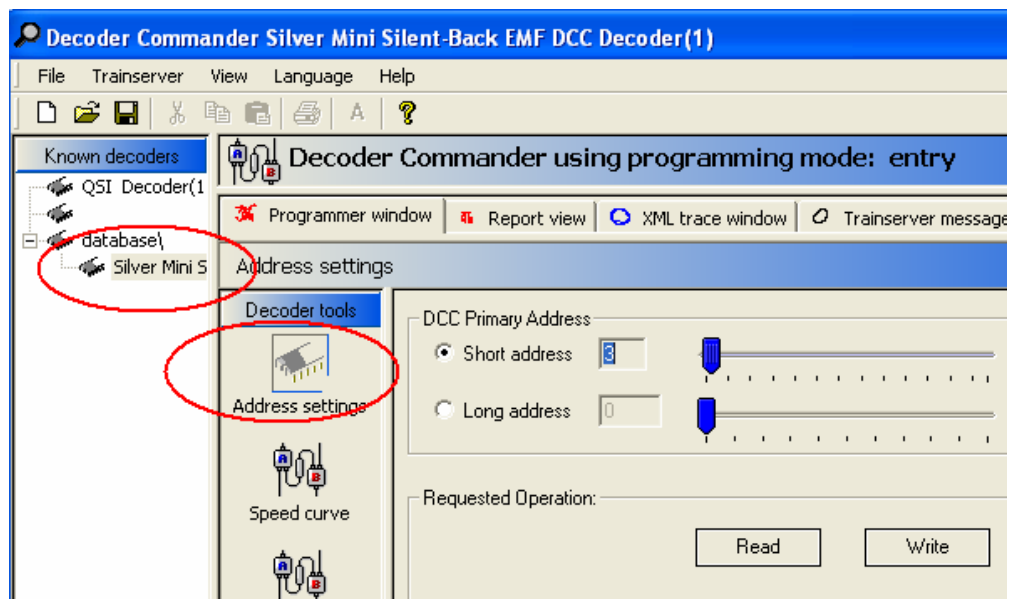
Decoder Commander Silver Mini Silent-Back EMF DCC Decoder(1)

File Trainserver View Language Help

A

Known decoders

QSI Decoder(1

database\

Silver Mini S

Decoder Commander using programming mode: entry

Programmer window | Report view | XML trace window | Trainserver message

Address settings

Decoder tools

Address settings

Speed curve

DCC Primary Address

Short address 3

Long address 0

Requested Operation:

Read

Write